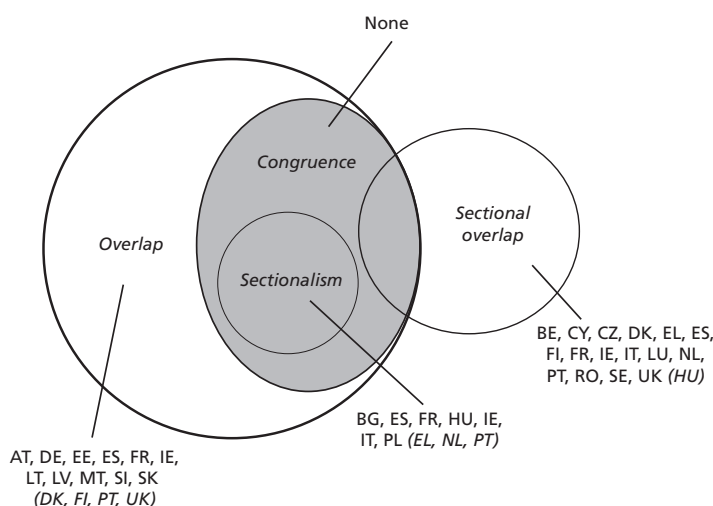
None

Congruence

Sectional overlap

Overlap

Sectionalism

BE, CY, CZ, DK, EL, ES, FI, FR, IE, IT, LU, NL, PT, RO, SE, UK *(HU)*

BG, ES, FR, HU, IE, IT, PL *(EL, NL, PT)*

AT, DE, EE, ES, FR, IE, LT, LV, MT, SI, SK *(DK, FI, PT, UK)*